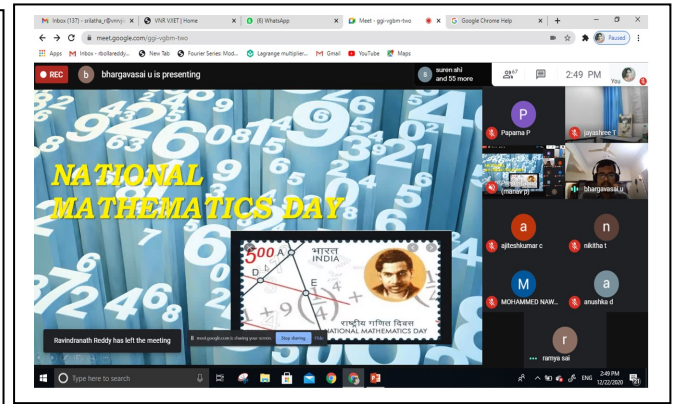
Inbox (137) - srilatha_r@vnrvjiet | VNR VJIET | Home | (6) WhatsApp | Meet - ggi-vgbm-two | Google Chrome Help

meet.google.com/ggi-vgbm-two

Paused

Apps | Inbox - rbollareddy... | New Tab | Fourier Series: Mod... | Lagrange multiplier... | Gmail | YouTube | Maps

REC

b bhargavasai u is presenting

suren shi and 55 more

67

2:49 PM

You

NATIONAL MATHEMATICS DAY

500

भारत INDIA

D A

E

राष्ट्रीय गणित दिवस NATIONAL MATHEMATICS DAY

meet.google.com is sharing your screen. Stop sharing Hide

Ravindranath Reddy has left the meeting

P Paparna P

jayashree T

(mansi p)

bhargavasai u

a ajiteshkumar c

n nikitha t

M MOHAMMED NAW...

a anushka d

r ramya sai

Type here to search

ENG 2:49 PM 12/22/2020

21